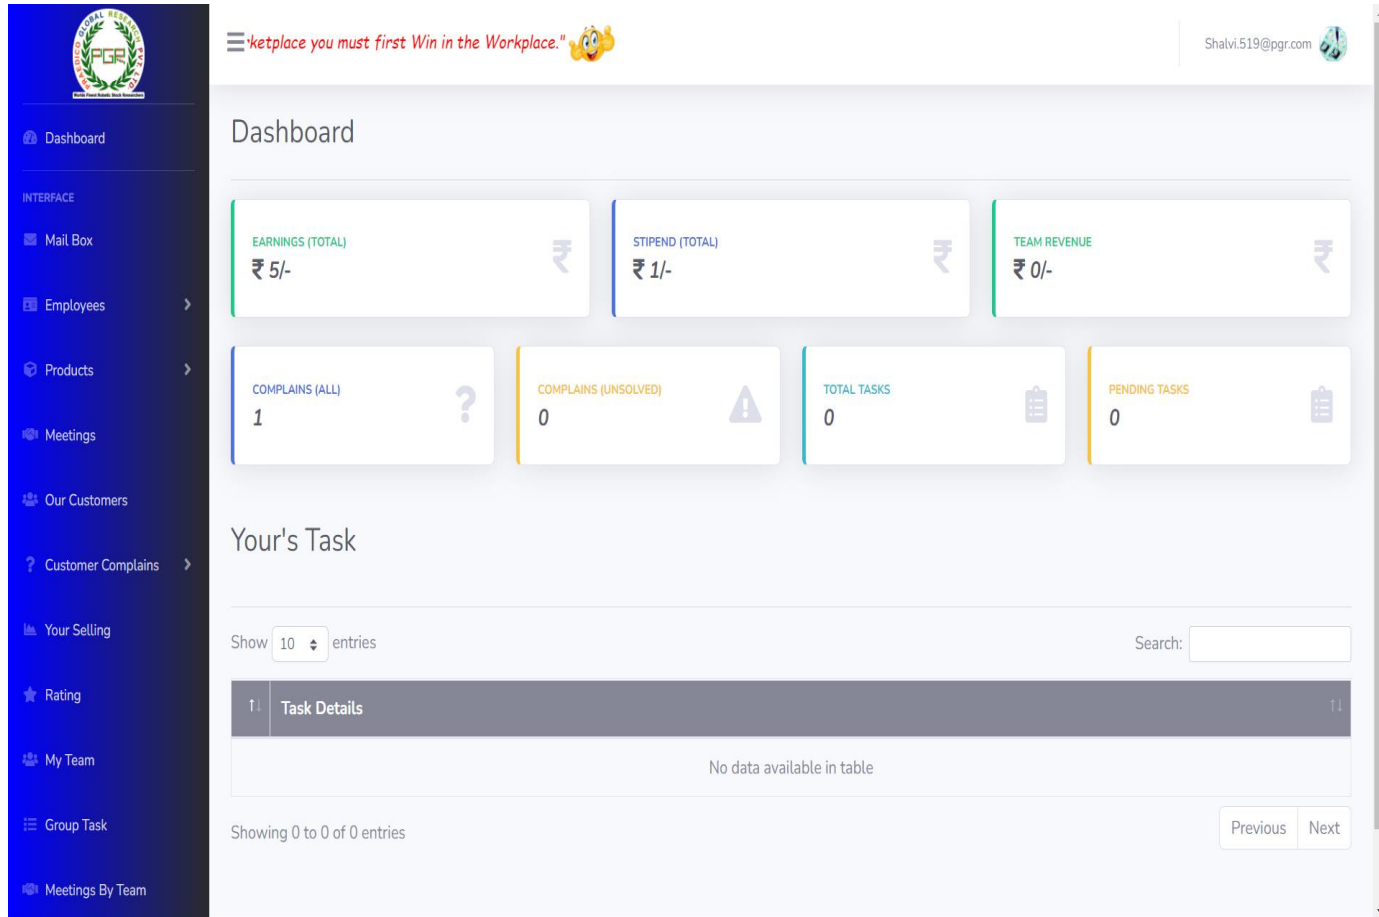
GLOBAL RESEARCH
PGR
PRAEDICO PVT LTD

Dashboard

INTERFACE

Mail Box

Employees

Products

Meetings

Our Customers

Customer Complains

Your Selling

Rating

My Team

Group Task

Meetings By Team

'ketplace you must first Win in the Workplace."

Shalvi.519@pgr.com

Dashboard

EARNINGS (TOTAL)
₹ 5/-

STIPEND (TOTAL)
₹ 1/-

TEAM REVENUE
₹ 0/-

COMPLAINS (ALL)
1

COMPLAINS (UNSOLVED)
0

TOTAL TASKS
0

PENDING TASKS
0

Your's Task

Show 10 entries

Search:

| | Task Details |
|---|---|
| No data available in table | |

Showing 0 to 0 of 0 entries

Previous Next